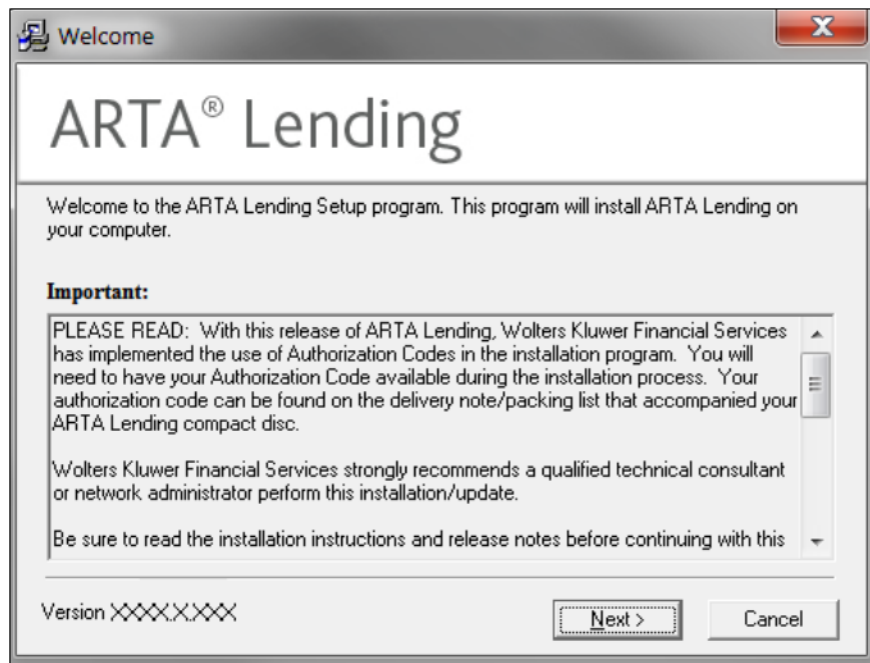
Welcome

X

ARTA® Lending

Welcome to the ARTA Lending Setup program. This program will install ARTA Lending on your computer.

Important:

PLEASE READ: With this release of ARTA Lending, Wolters Kluwer Financial Services has implemented the use of Authorization Codes in the installation program. You will need to have your Authorization Code available during the installation process. Your authorization code can be found on the delivery note/packing list that accompanied your ARTA Lending compact disc.

Wolters Kluwer Financial Services strongly recommends a qualified technical consultant or network administrator perform this installation/update.

Be sure to read the installation instructions and release notes before continuing with this

Version XXXX.X.XXX

Next >

Cancel